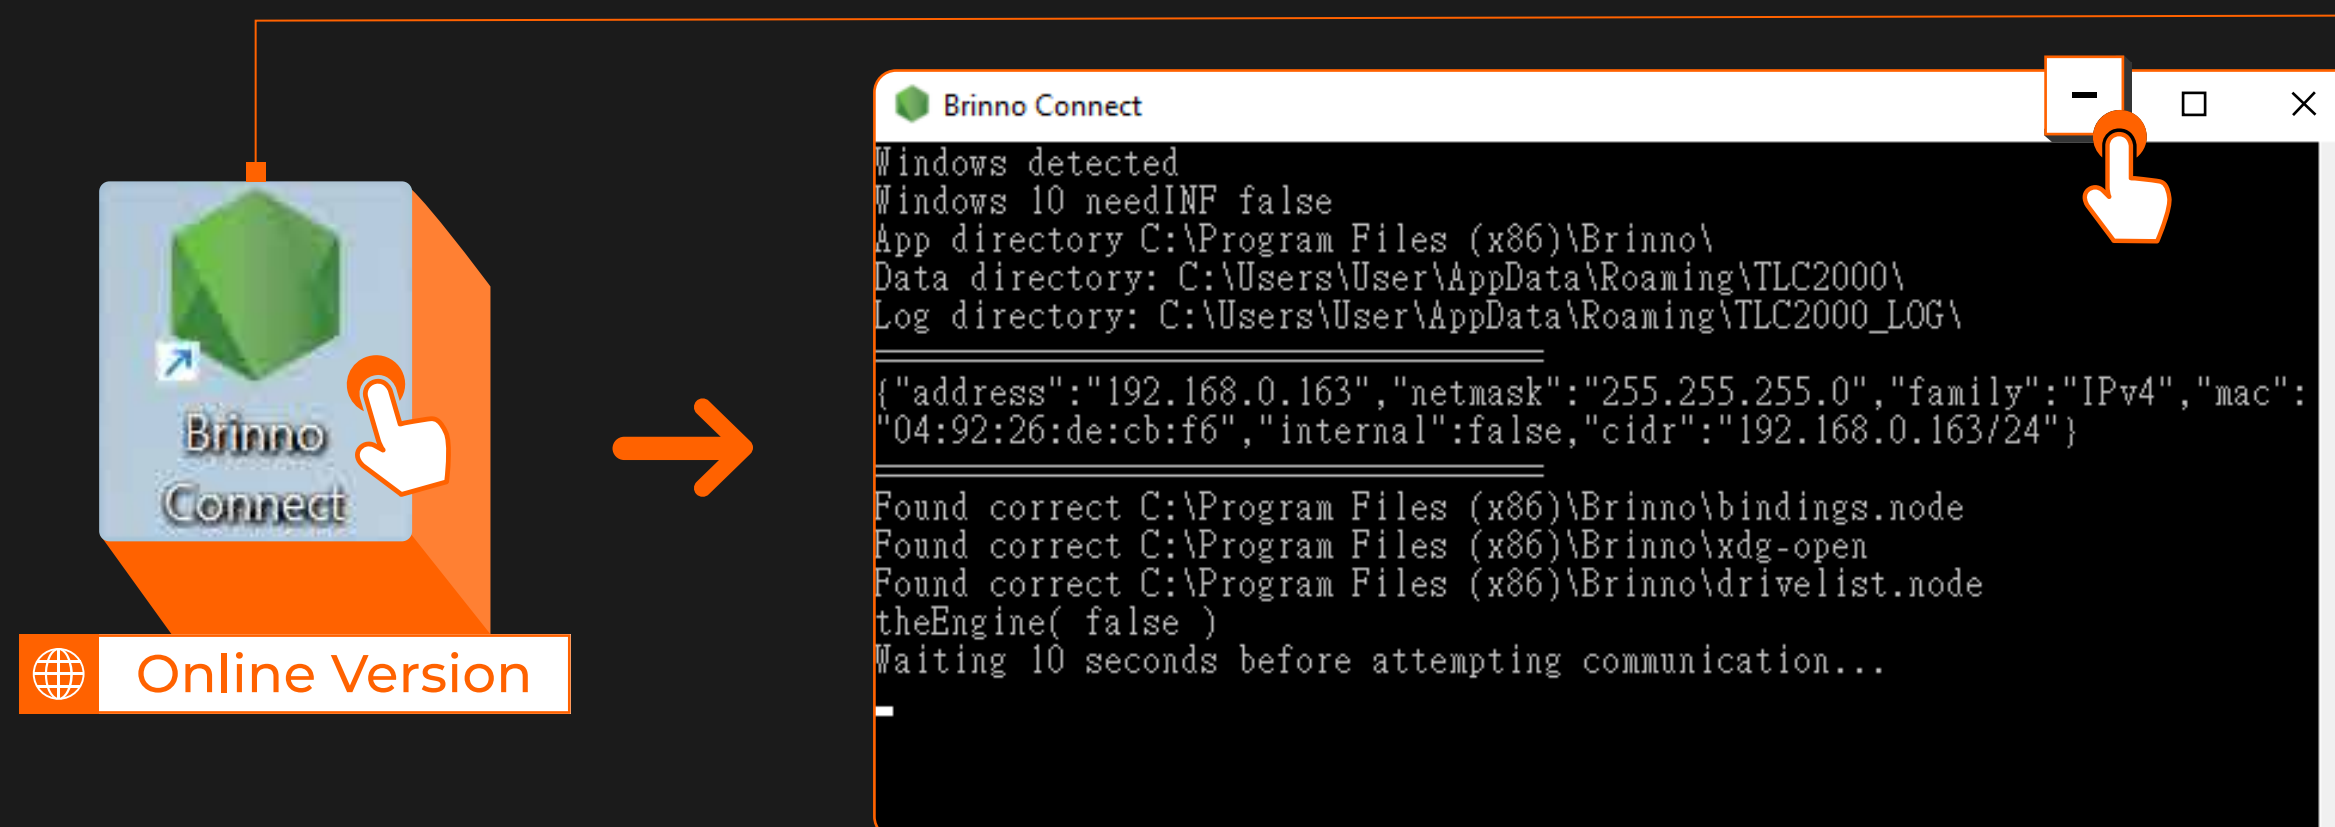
Brinno Connect

Online Version

Brinno Connect

Windows detected
Windows 10 needINF false
App directory C:\Program Files (x86)\Brinno\
Data directory: C:\Users\User\AppData\Roaming\TLC2000\
Log directory: C:\Users\User\AppData\Roaming\TLC2000_LOG\

{"address":"192.168.0.163","netmask":"255.255.255.0","family":"IPv4","mac":"04:92:26:de:cb:f6","internal":false,"cidr":"192.168.0.163/24"}

Found correct C:\Program Files (x86)\Brinno\bindings.node
Found correct C:\Program Files (x86)\Brinno\xdg-open
Found correct C:\Program Files (x86)\Brinno\drivelist.node
theEngine( false )
Waiting 10 seconds before attempting communication...